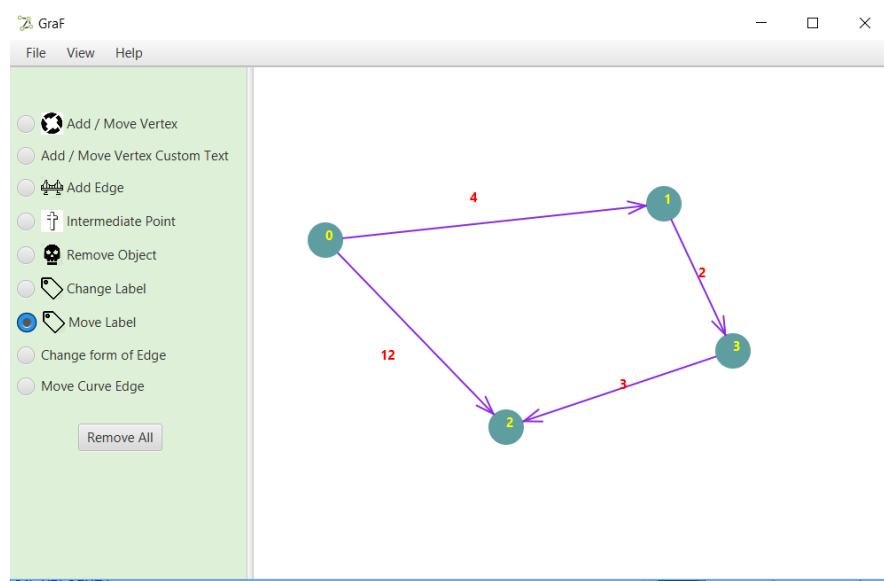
GraF

File View Help

Add / Move Vertex
Add / Move Vertex Custom Text
Add Edge
Intermediate Point
Remove Object
Change Label
Move Label
Change form of Edge
Move Curve Edge

Remove All

4
0
1
2
12
3
3
2